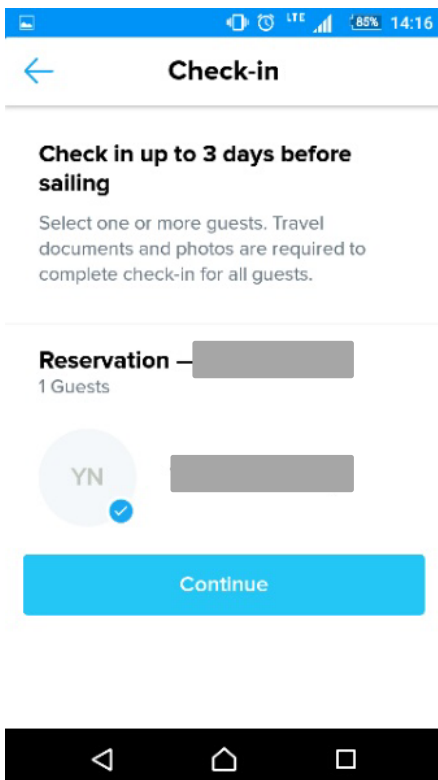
LTE 85% 14:16

Check-in

Check in up to 3 days before sailing

Select one or more guests. Travel documents and photos are required to complete check-in for all guests.

Reservation — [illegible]
1 Guests

YN

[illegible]

Continue